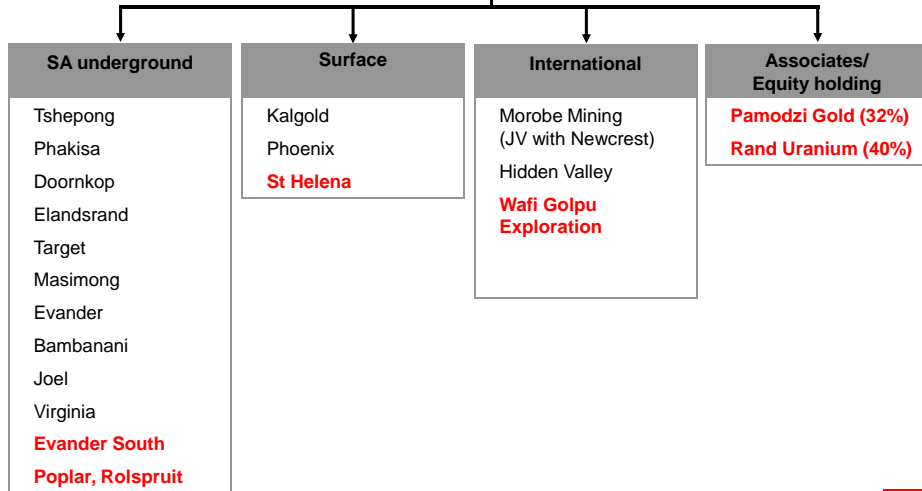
SA underground

Tshepong
Phakisa
Doornkop
Elandsrand
Target
Masimong
Evander
Bambanani
Joel
Virginia
Evander South
Poplar, Rolspruit

Surface

Kalgold
Phoenix
St Helena

International

Morobe Mining (JV with Newcrest)
Hidden Valley
Wafi Golpu Exploration

Associates/ Equity holding

Pamodzi Gold (32%)
Rand Uranium (40%)